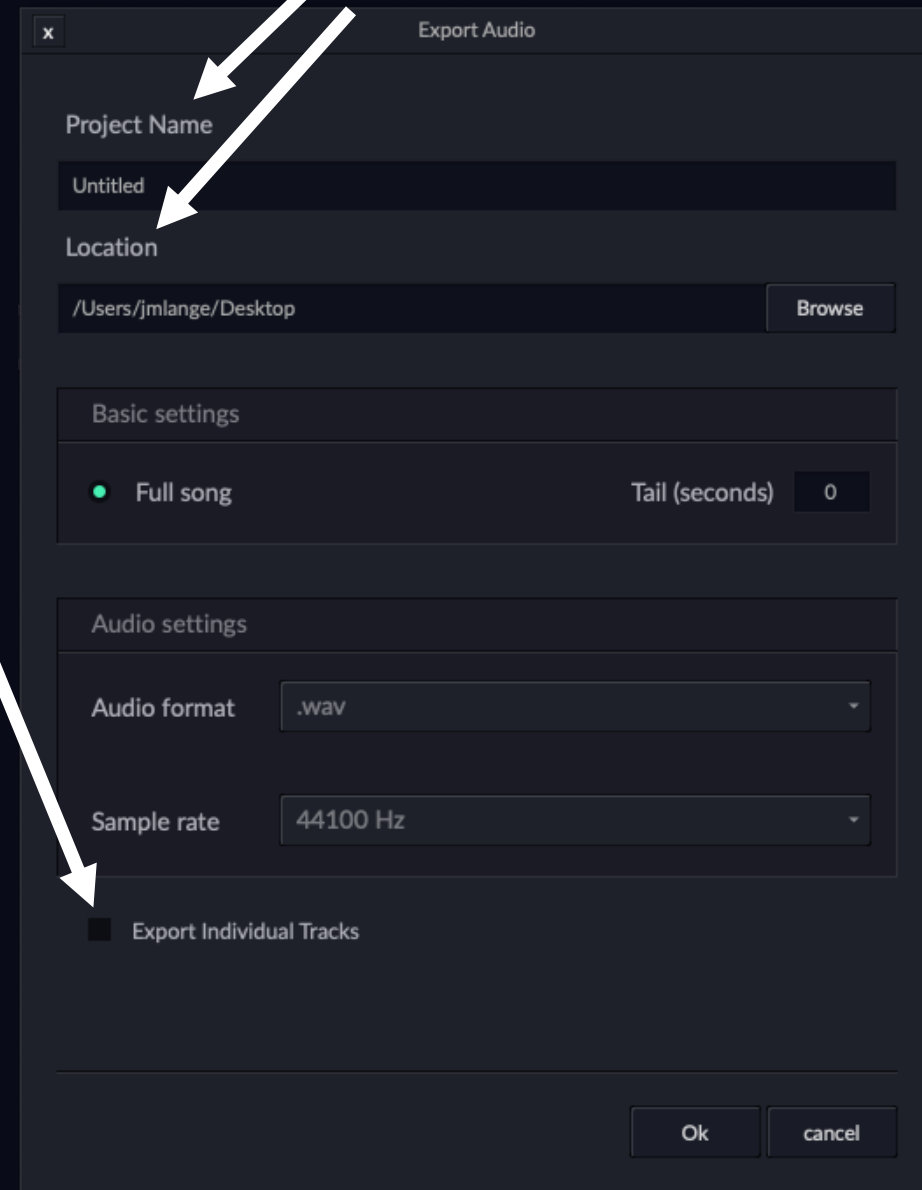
x

Export Audio

Project Name

Untitled

Location

/Users/jmlange/Desktop

Browse

Basic settings

Full song

Tail (seconds)

0

Audio settings

Audio format

.wav

Sample rate

44100 Hz

Export Individual Tracks

Ok

cancel